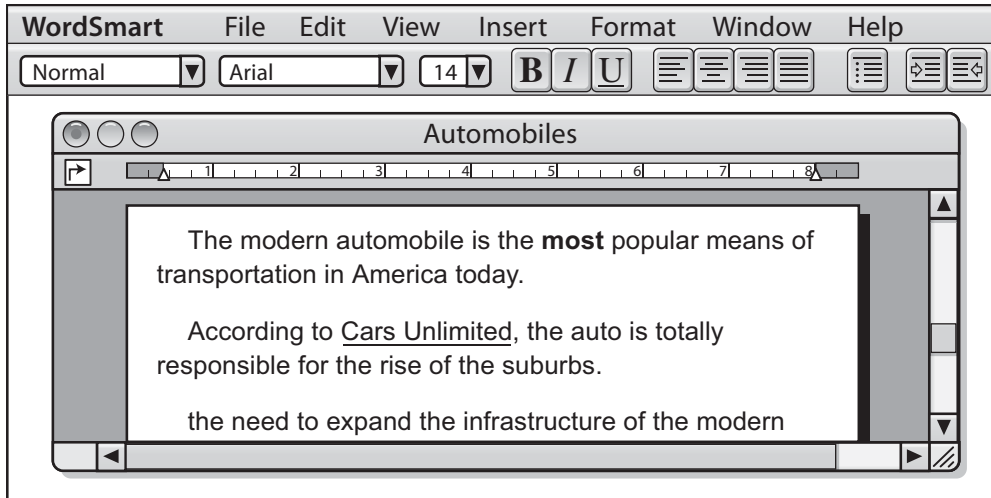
WordSmart File Edit View Insert Format Window Help

Normal Arial 14 B I U

Automobiles

1 2 3 4 5 6 7 8

The modern automobile is the **most** popular means of transportation in America today.

According to Cars Unlimited, the auto is totally responsible for the rise of the suburbs.

the need to expand the infrastructure of the modern